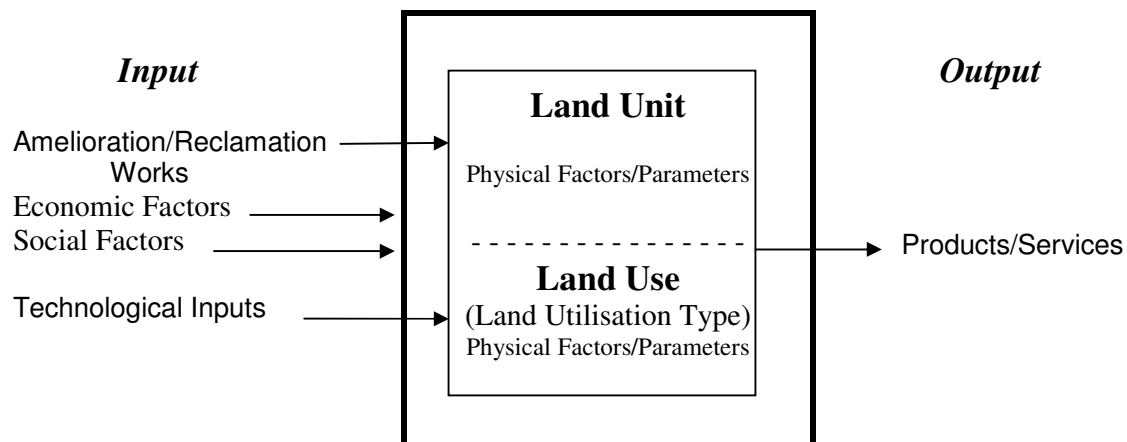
*Input*

Amelioration/Reclamation Works

Economic Factors

Social Factors

Technological Inputs

**Land Unit**

Physical Factors/Parameters

**Land Use**

(Land Utilisation Type)

Physical Factors/Parameters

*Output*

Products/Services